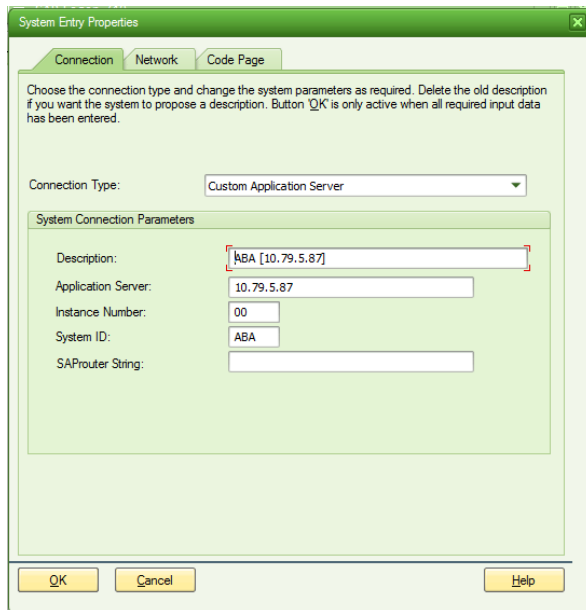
System Entry Properties

Connection | Network | Code Page

Choose the connection type and change the system parameters as required. Delete the old description if you want the system to propose a description. Button 'OK' is only active when all required input data has been entered.

Connection Type: Custom Application Server

System Connection Parameters

Description: ABA [10.79.5.87]

Application Server: 10.79.5.87

Instance Number: 00

System ID: ABA

SAProuter String:

OK | Cancel | Help